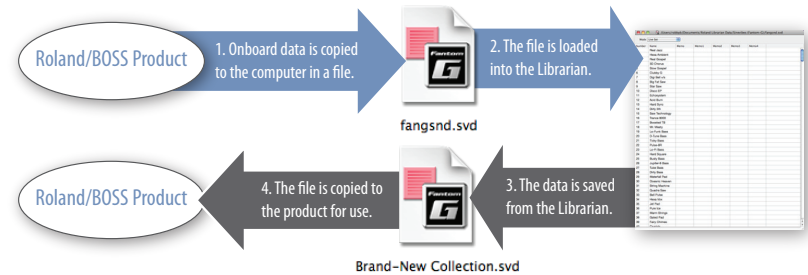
Roland/BOSS Product

1. Onboard data is copied to the computer in a file.

2. The file is loaded into the Librarian.

fangsnd.svd

Roland/BOSS Product

4. The file is copied to the product for use.

3. The data is saved from the Librarian.

Brand-New Collection.svd